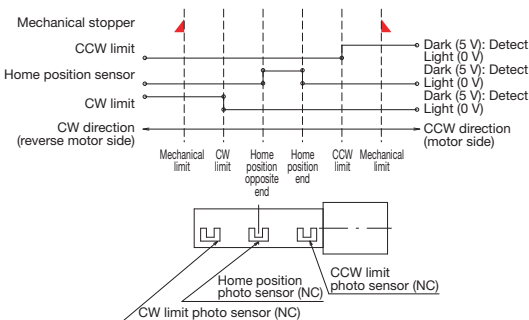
Mechanical stopper

CCW limit

Home position sensor

CW limit

CW direction
(reverse motor side)

Dark (5 V): Detect
Light (0 V)
Dark (5 V): Detect
Light (0 V)
Dark (5 V): Detect
Light (0 V)

CCW direction
(motor side)

Mechanical limit

CW limit

Home position opposite end

Home position end

CCW limit

Mechanical limit

CCW limit
photo sensor (NC)

Home position
photo sensor (NC)

CW limit photo sensor (NC)